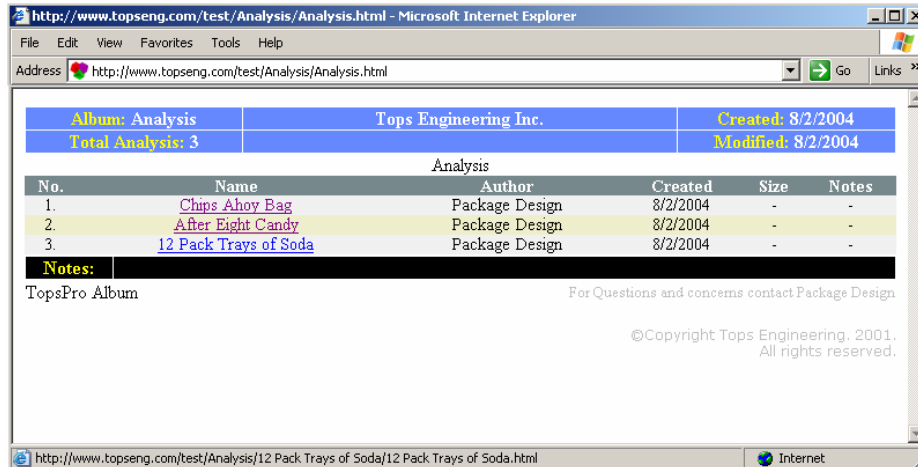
http://www.topseng.com/test/Analysis/Analysis.html - Microsoft Internet Explorer

File Edit View Favorites Tools Help

Address http://www.topseng.com/test/Analysis/Analysis.html Go Links »

| Album: Analysis | Tops Engineering Inc. | Created: 8/2/2004 |
|---|---|---|
| Total Analysis: 3 | | Modified: 8/2/2004 |

Analysis

| No. | Name | Author | Created | Size | Notes |
|---|---|---|---|---|---|
| 1. | Chips Ahoy Bag | Package Design | 8/2/2004 | - | - |
| 2. | After Eight Candy | Package Design | 8/2/2004 | - | - |
| 3. | 12 Pack Trays of Soda | Package Design | 8/2/2004 | - | - |

Notes:

TopsPro Album

For Questions and concems contact Package Design

©Copyright Tops Engineering. 2001. All rights reserved.

http://www.topseng.com/test/Analysis/12 Pack Trays of Soda/12 Pack Trays of Soda.html

Internet